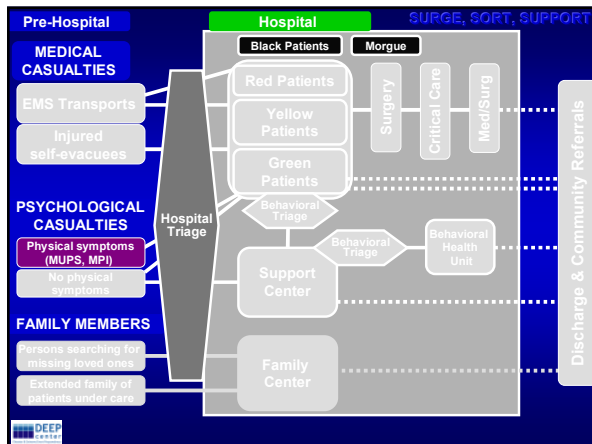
Pre-Hospital

Hospital

SURGE, SORT, SUPPORT

MEDICAL CASUALTIES

EMS Transports

Injured self-evacuees

PSYCHOLOGICAL CASUALTIES

Physical symptoms (MUPS, MPI)

No physical symptoms

FAMILY MEMBERS

Persons searching for missing loved ones

Extended family of patients under care

Hospital Triage

Black Patients

Morgue

Red Patients

Yellow Patients

Green Patients

Surgery

Critical Care

Med/Surg

Behavioral Triage

Behavioral Triage

Behavioral Health Unit

Support Center

Family Center

Discharge & Community Referrals

DEEP center